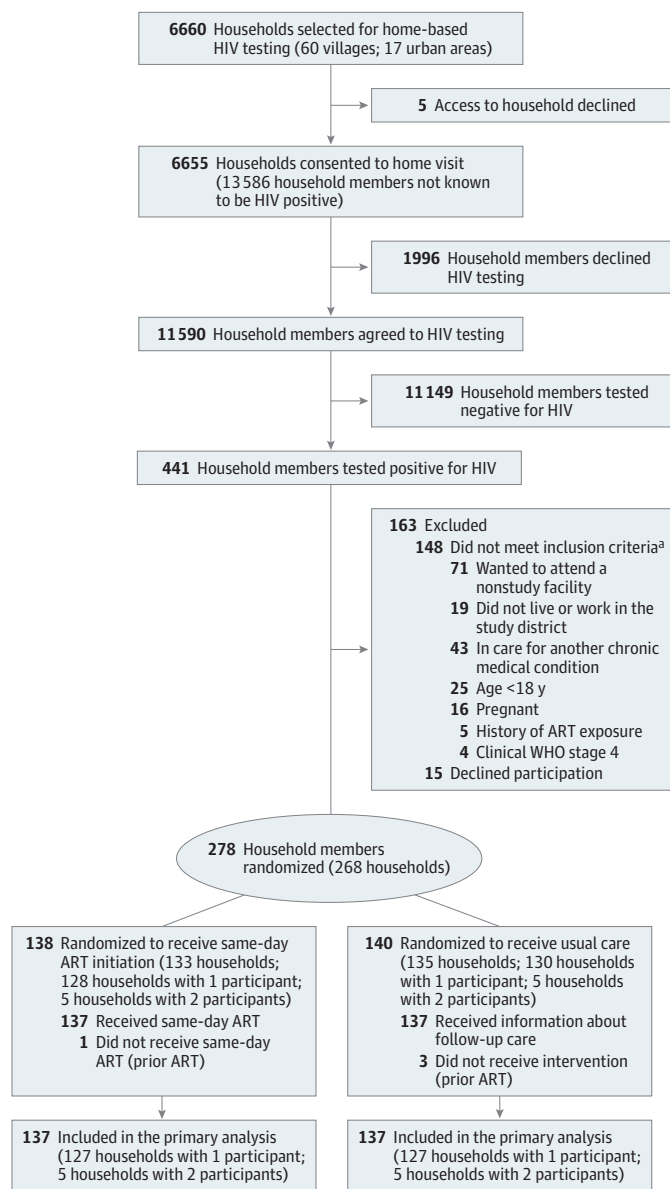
**6660** Households selected for home-based HIV testing (60 villages; 17 urban areas)

**5** Access to household declined

**6655** Households consented to home visit (13 586 household members not known to be HIV positive)

**1996** Household members declined HIV testing

**11 590** Household members agreed to HIV testing

**11 149** Household members tested negative for HIV

**441** Household members tested positive for HIV

**163** Excluded
**148** Did not meet inclusion criteria$^a$
**71** Wanted to attend a nonstudy facility
**19** Did not live or work in the study district
**43** In care for another chronic medical condition
**25** Age <18 y
**16** Pregnant
**5** History of ART exposure
**4** Clinical WHO stage 4
**15** Declined participation

**278** Household members randomized (268 households)

**138** Randomized to receive same-day ART initiation (133 households; 128 households with 1 participant; 5 households with 2 participants)
**137** Received same-day ART
**1** Did not receive same-day ART (prior ART)

**137** Included in the primary analysis (127 households with 1 participant; 5 households with 2 participants)

**140** Randomized to receive usual care (135 households; 130 households with 1 participant; 5 households with 2 participants)
**137** Received information about follow-up care
**3** Did not receive intervention (prior ART)

**137** Included in the primary analysis (127 households with 1 participant; 5 households with 2 participants)